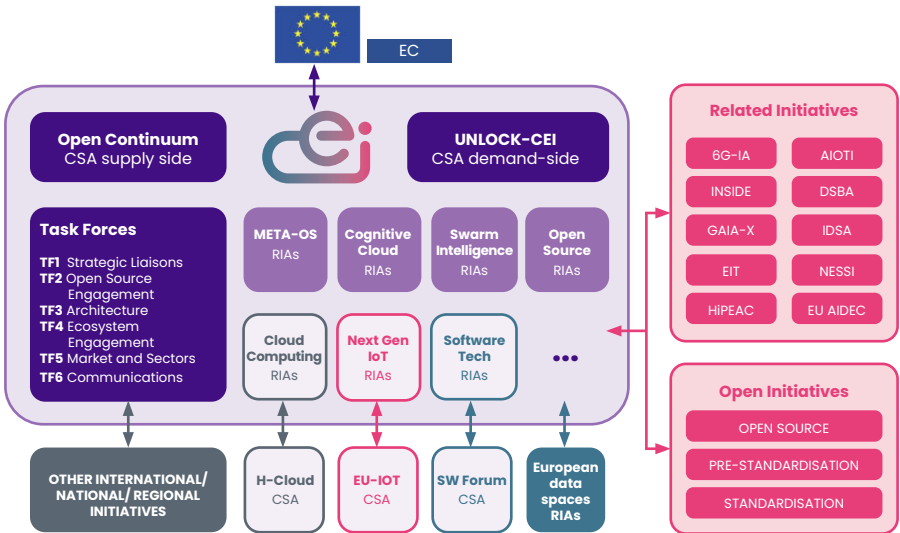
EC

Open Continuum
CSA supply side

cei

UNLOCK-CEI
CSA demand-side

Task Forces
TF1 Strategic Liaisons
TF2 Open Source Engagement
TF3 Architecture
TF4 Ecosystem Engagement
TF5 Market and Sectors
TF6 Communications

META-OS
RIAs

Cognitive Cloud
RIAs

Swarm Intelligence
RIAs

Open Source
RIAs

Cloud Computing
RIAs

Next Gen IoT
RIAs

Software Tech
RIAs

...

OTHER INTERNATIONAL/ NATIONAL/ REGIONAL INITIATIVES

H-Cloud
CSA

EU-IOT
CSA

SW Forum
CSA

European data spaces RIAs

Related Initiatives

6G-IA
AIOTI
INSIDE
DSBA
GAIA-X
IDSA
EIT
NESSI
HiPEAC
EU AIDEC

Open Initiatives

OPEN SOURCE
PRE-STANDARDISATION
STANDARDISATION